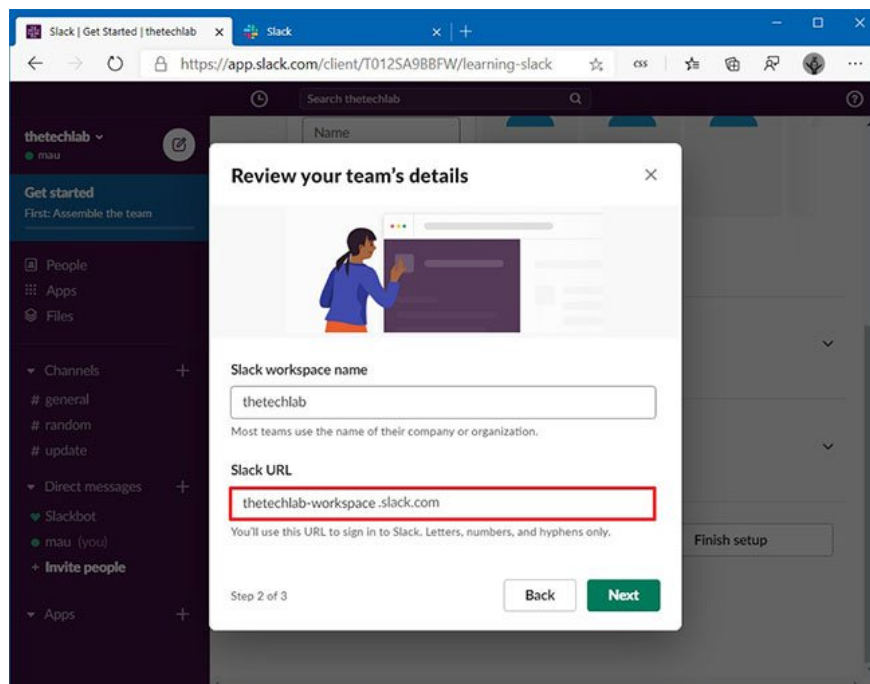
Slack | Get Started | thetechlab ×
Slack ×
+
https://app.slack.com/client/T012SA9BBFW/learning-slack
CSS
Search thetechlab
Name
thetechlab
mau
Get started
First: Assemble the team
People
Apps
Files
Channels
# general
# random
# update
Direct messages
Slackbot
mau (you)
+ Invite people
Apps
Review your team's details
×
Slack workspace name
thetechlab
Most teams use the name of their company or organization.
Slack URL
thetechlab-workspace .slack.com
You'll use this URL to sign in to Slack. Letters, numbers, and hyphens only.
Finish setup
Step 2 of 3
Back
Next